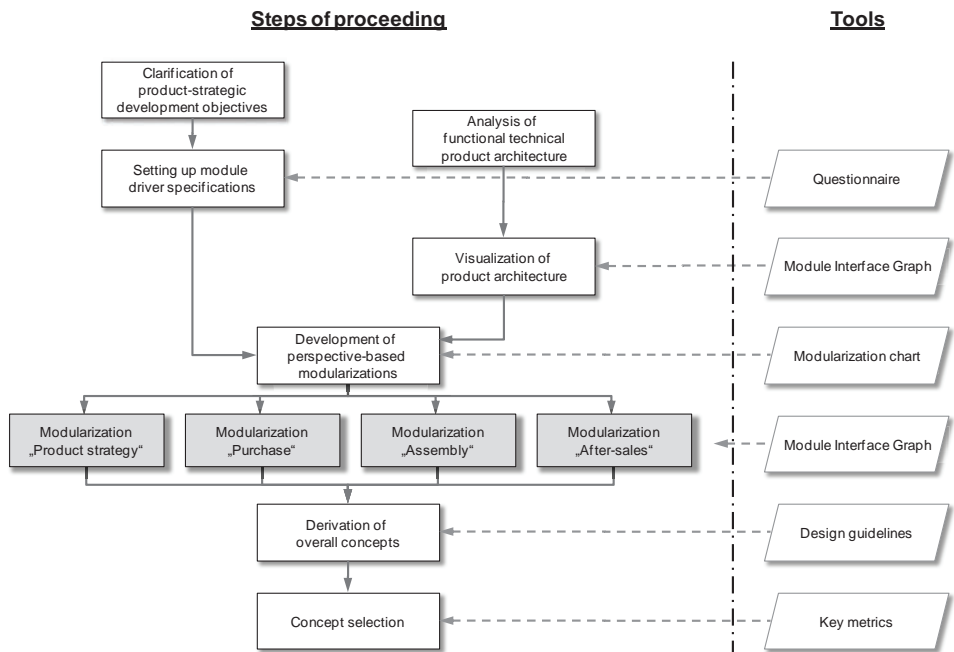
Steps of proceeding

Tools

Clarification of product-strategic development objectives

Analysis of functional technical product architecture

Setting up module driver specifications

Questionnaire

Visualization of product architecture

Module Interface Graph

Development of perspective-based modularizations

Modularization chart

Modularization „Product strategy“

Modularization „Purchase“

Modularization „Assembly“

Modularization „After-sales“

Module Interface Graph

Derivation of overall concepts

Design guidelines

Concept selection

Key metrics